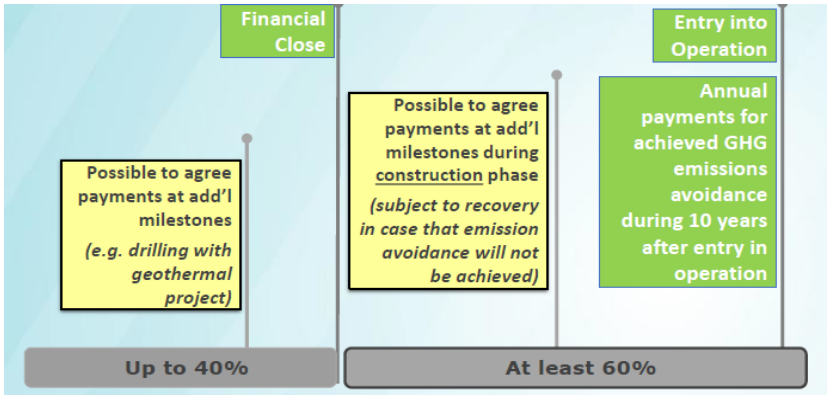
Financial Close

Entry into Operation

Possible to agree payments at add'l milestones

(e.g. drilling with geothermal project)

Possible to agree payments at add'l milestones during construction phase

(subject to recovery in case that emission avoidance will not be achieved)

Annual payments for achieved GHG emissions avoidance during 10 years after entry in operation

Up to 40%

At least 60%